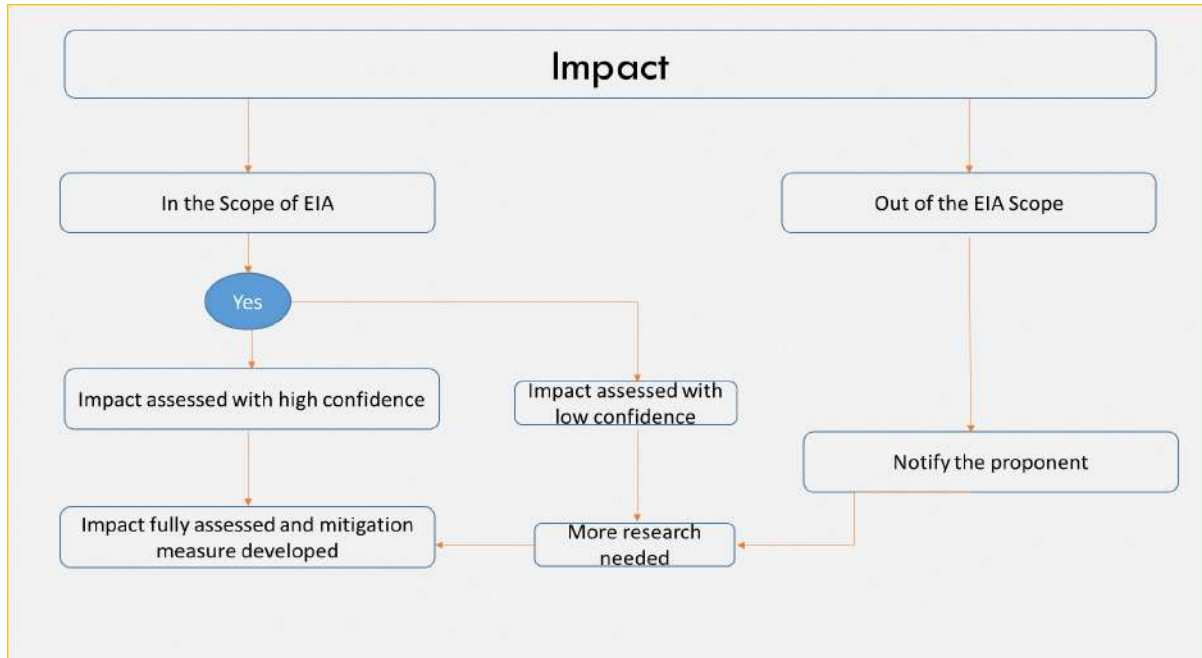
Impact

In the Scope of EIA

Out of the EIA Scope

Yes

Impact assessed with high confidence

Impact assessed with low confidence

Notify the proponent

Impact fully assessed and mitigation measure developed

More research needed